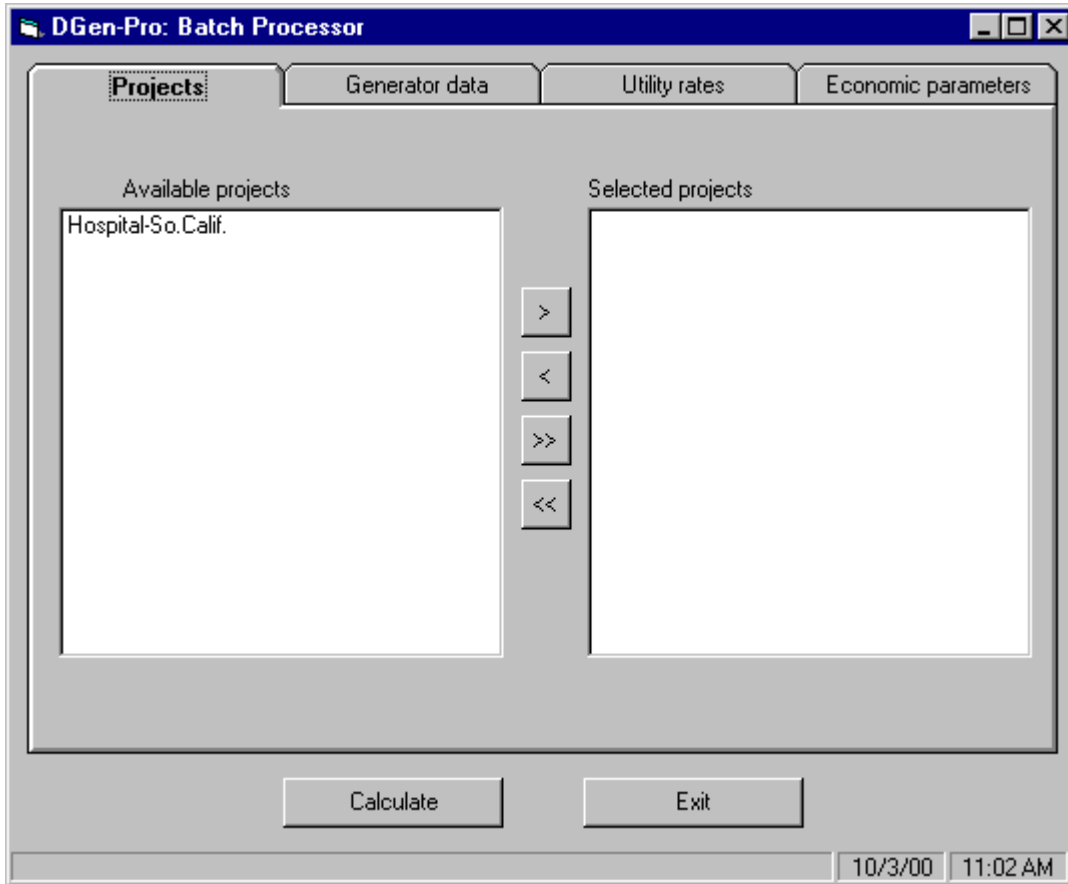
DGen-Pro: Batch Processor

Projects | Generator data | Utility rates | Economic parameters

Available projects

Hospital-So.Calif.

Selected projects

>

<

>>

<<

Calculate

Exit

10/3/00 | 11:02 AM